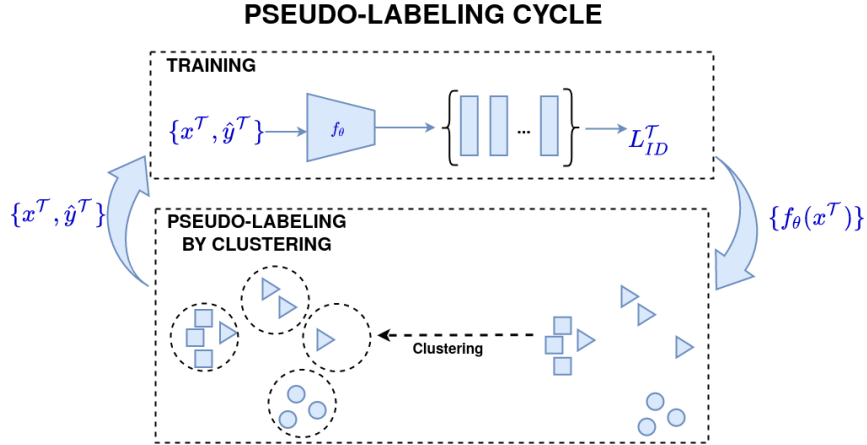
PSEUDO-LABELING CYCLE

TRAINING

$\{x^{\mathcal{T}}, \hat{y}^{\mathcal{T}}\}$

$f_\theta$

...

$L_{ID}^{\mathcal{T}}$

$\{x^{\mathcal{T}}, \hat{y}^{\mathcal{T}}\}$

$\{f_\theta(x^{\mathcal{T}})\}$

PSEUDO-LABELING BY CLUSTERING

Clustering